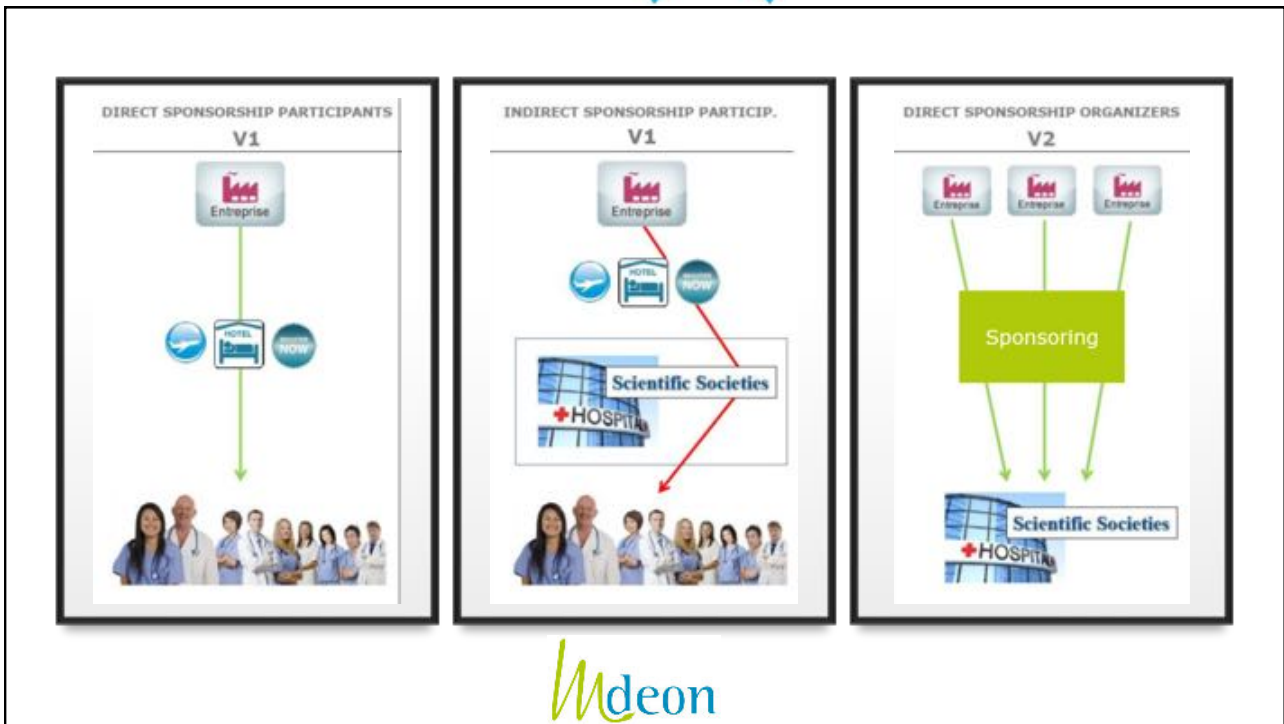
DIRECT SPONSORSHIP PARTICIPANTS
V1
Entreprise
HOTEL
NOW

INDIRECT SPONSORSHIP PARTICIP.
V1
Entreprise
HOTEL
NOW
Scientific Societies
HOSPITAL

DIRECT SPONSORSHIP ORGANIZERS
V2
Entreprise
Entreprise
Entreprise
Sponsoring
Scientific Societies
HOSPITAL

Mdeon